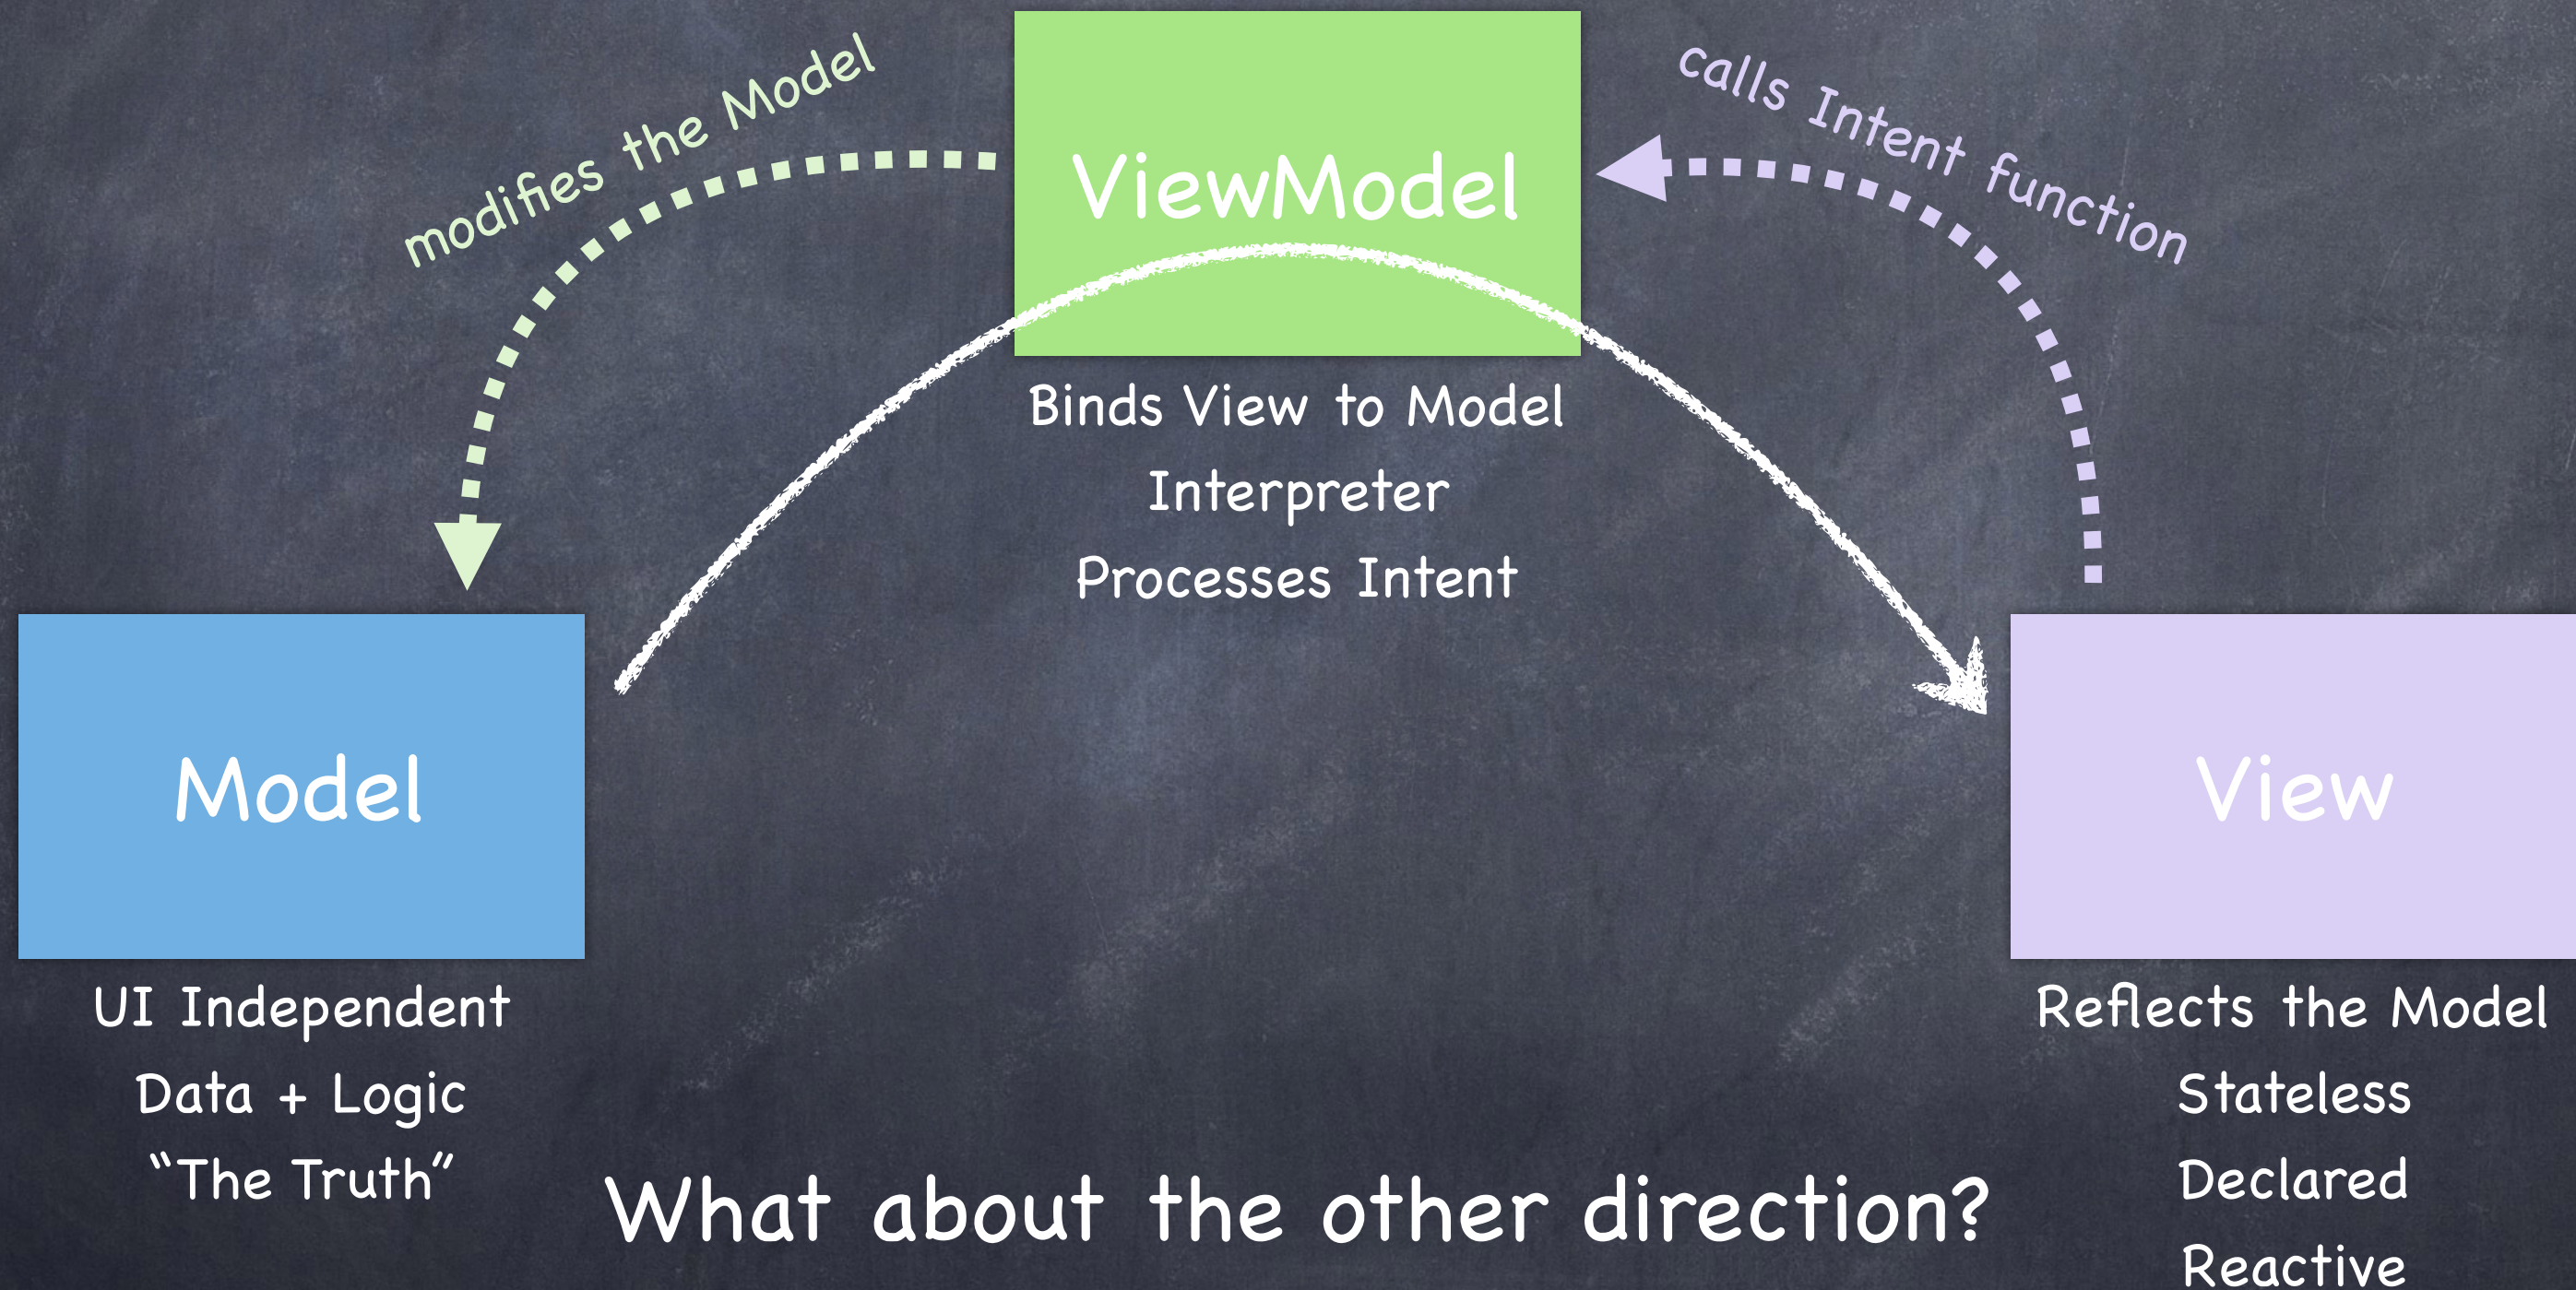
modifies the Model

ViewModel

calls Intent function

Binds View to Model
Interpreter
Processes Intent

Model

View

UI Independent
Data + Logic
“The Truth”

What about the other direction?

Reflects the Model
Stateless
Declared
Reactive